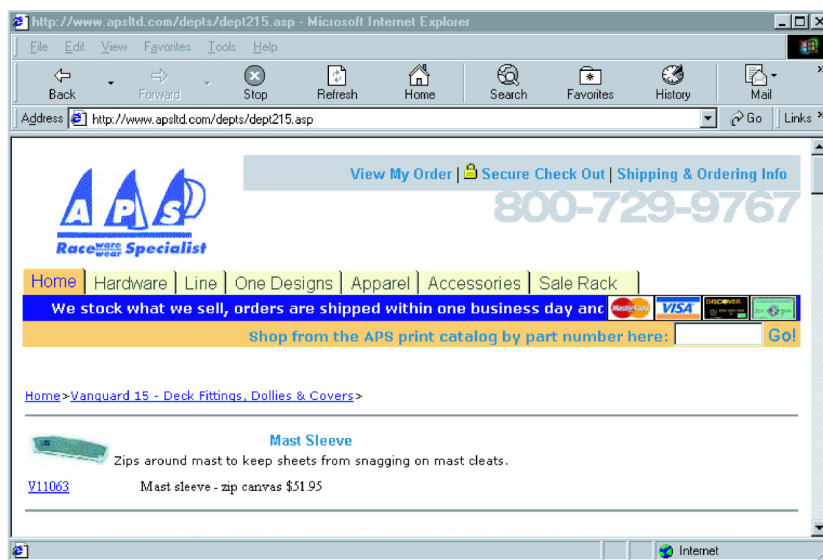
http://www.apsltd.com/depts/dept215.asp - Microsoft Internet Explorer

File Edit View Favorites Tools Help

Back Forward Stop Refresh Home Search Favorites History Mail

Address http://www.apsltd.com/depts/dept215.asp Go Links

View My Order | Secure Check Out | Shipping & Ordering Info

800-729-9767

A P S

Race ware wear Specialist

Home | Hardware | Line | One Designs | Apparel | Accessories | Sale Rack

We stock what we sell, orders are shipped within one business day and

MasterCard VISA DISCOVER

Shop from the APS print catalog by part number here: Go!

Home>Vanguard 15 - Deck Fittings, Dollies & Covers>

Mast Sleeve

Zips around mast to keep sheets from snagging on mast cleats.

V11063 Mast sleeve - zip canvas $51.95

Internet